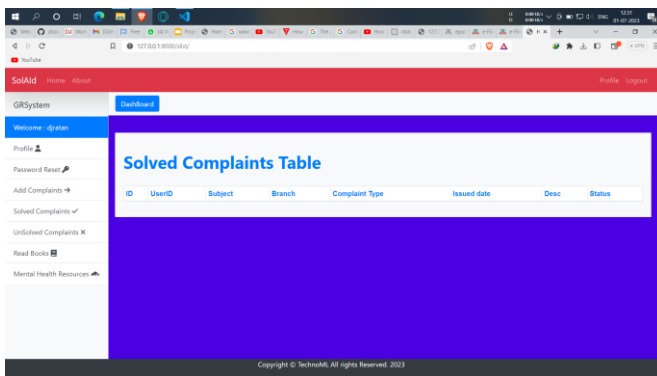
127.0.0.1:8000/slvd/

YouTube

SolAid Home About

Profile Logout

GRSystem

DashBoard

Welcome : djratan

Profile

Password Reset

Add Complaints →

Solved Complaints ✓

UnSolved Complaints ✕

Read Books

Mental Health Resources

Solved Complaints Table

| ID | UserID | Subject | Branch | Complaint Type | Issued date | Desc | Status |
|---|---|---|---|---|---|---|---|

Copyright © TechnoML All rights Reserved. 2023

ENG 12:31 01-07-2023